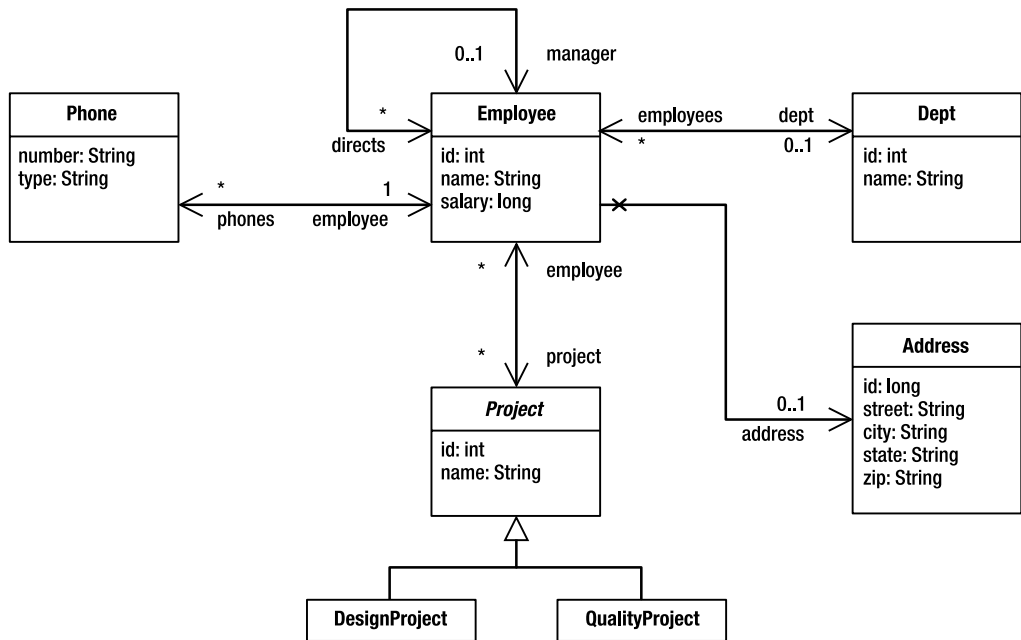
0..1
manager
*
directs

Phone
number: String
type: String

*
phones
1
employee

Employee
id: int
name: String
salary: long

employees
*
dept
0..1

Dept
id: int
name: String

*
employee
*
project

Project
id: int
name: String

0..1
address

Address
id: long
street: String
city: String
state: String
zip: String

DesignProject

QualityProject